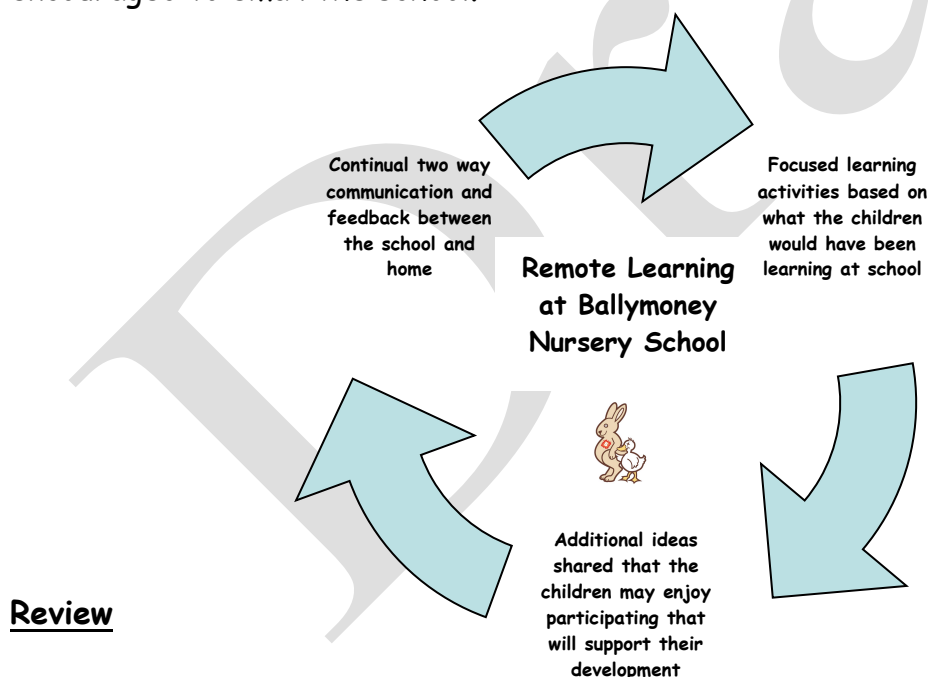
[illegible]

Continual two way communication and feedback between the school and home

Focused learning activities based on what the children would have been learning at school

Remote Learning at Ballymoney Nursery School

Additional ideas shared that the children may enjoy participating that will support their development

Review